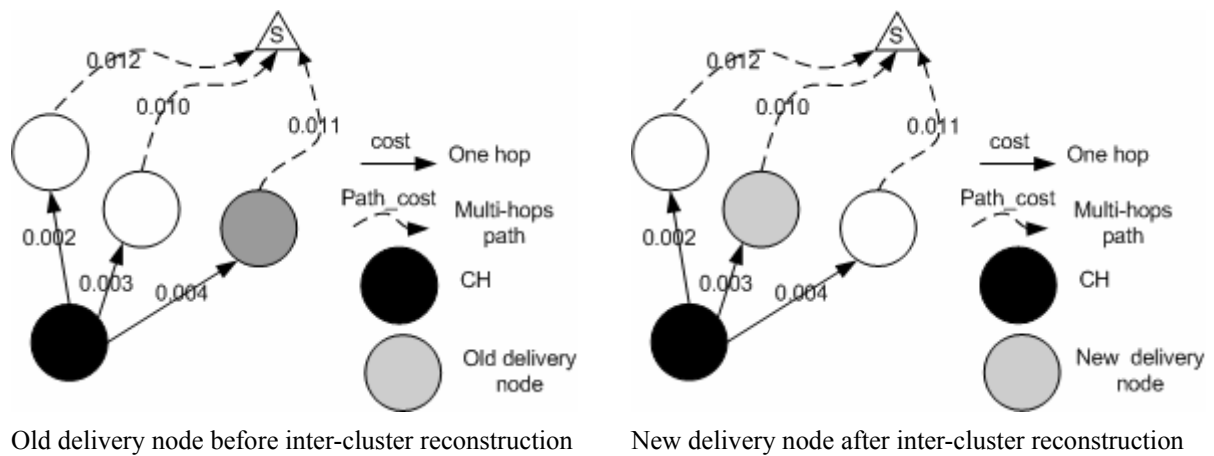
S

0.012

0.010

0.011

cost

One hop

Path_cost

Multi-hops path

0.002

0.003

0.004

CH

Old delivery node

Old delivery node before inter-cluster reconstruction

S

0.012

0.010

0.011

cost

One hop

Path_cost

Multi-hops path

0.002

0.003

0.004

CH

New delivery node

New delivery node after inter-cluster reconstruction